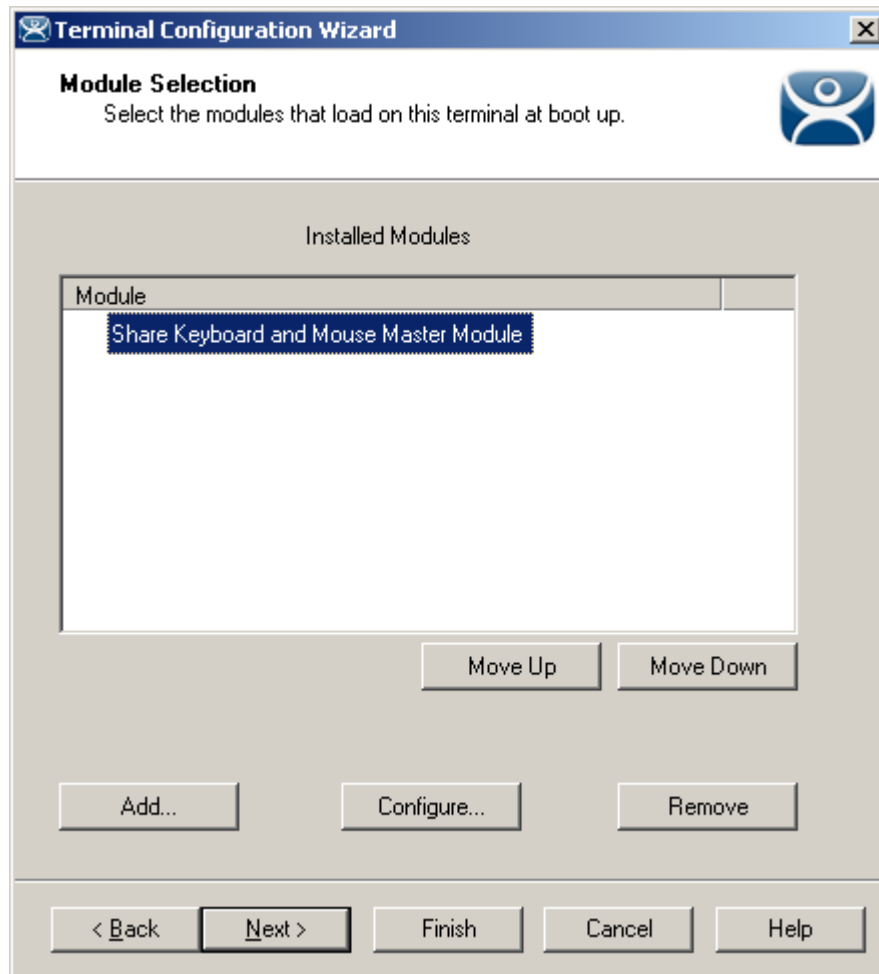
Terminal Configuration Wizard

Module Selection
Select the modules that load on this terminal at boot up.

Installed Modules

Module

Share Keyboard and Mouse Master Module

Move Up
Move Down

Add...
Configure...
Remove

< Back
Next >
Finish
Cancel
Help